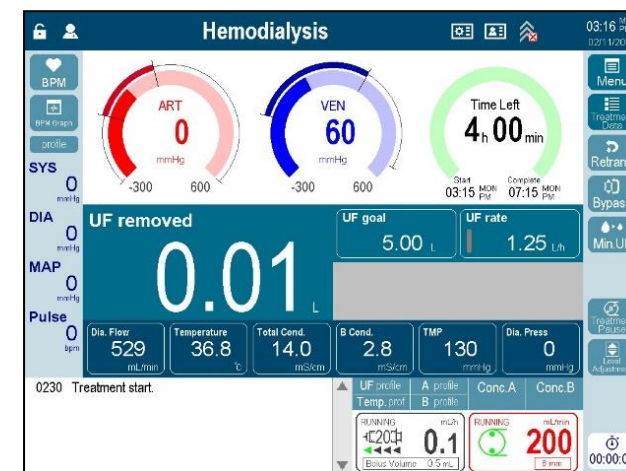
Hemodialysis

03:16 PM
02/11/20

BPM
BPM Graph
profile
SYS
0
mmHg
DIA
0
mmHg
MAP
0
mmHg
Pulse
0
bpm

ART
0
mmHg
-300 600

VEN
60
mmHg
-300 600

Time Left
4 h 00 min
Start 03:15 MON PM
Complete 07:15 MON PM

Menu
Treatment Data
Retrans
Bypass
Min.UF
Treatment Pause
Level Adjustment
00:00:0

UF removed
0.01
L

UF goal
5.00 L

UF rate
1.25 L/h

| Dia. Flow | Temperature | Total Cond. | B Cond. | TMP | Dia. Press |
|---|---|---|---|---|---|
| 529 | 36.8 | 14.0 | 2.8 | 130 | 0 |
| mL/min | ℃ | mS/cm | mS/cm | mmHg | mmHg |

0230 Treatment start.

UF profile | A profile | Conc.A | Conc.B
Temp. prof | B profile

RUNNING mL/h
0.1
Bolus Volume 0.5 mL

RUNNING mL/min
200
B mm